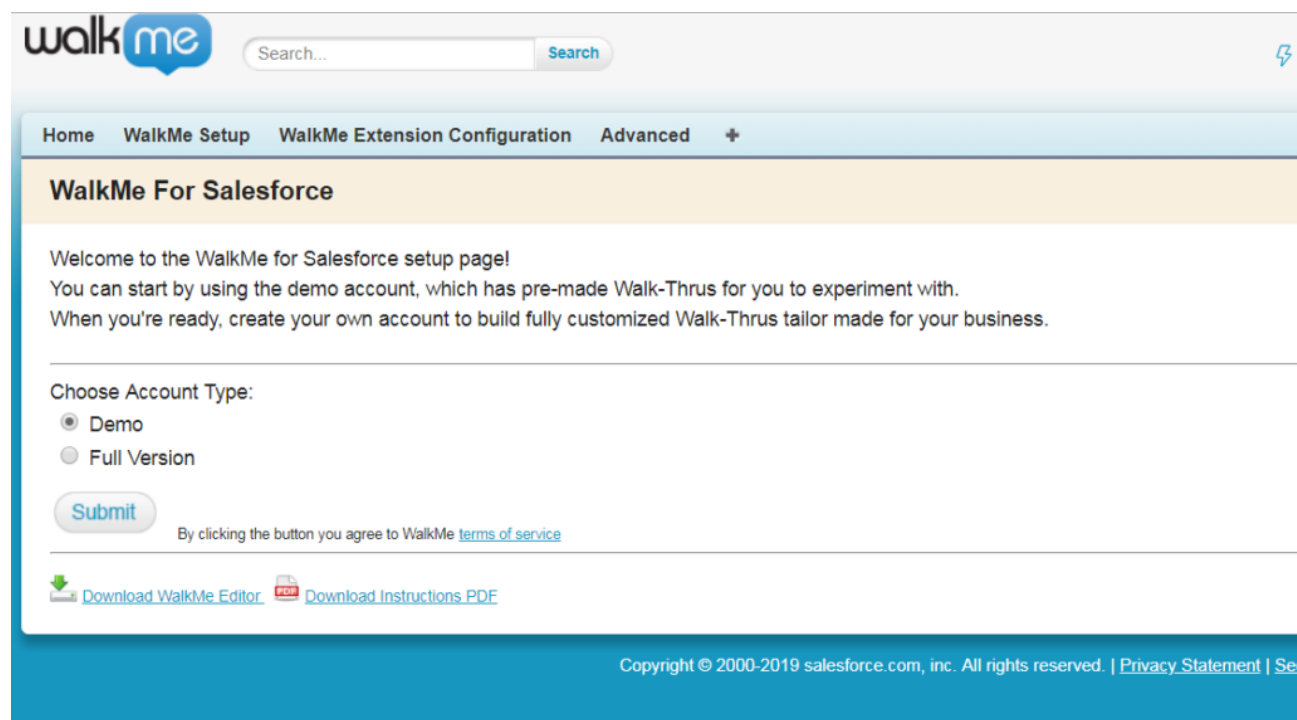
walkme

Search...
Search

Home WalkMe Setup WalkMe Extension Configuration Advanced +

WalkMe For Salesforce

Welcome to the WalkMe for Salesforce setup page!
You can start by using the demo account, which has pre-made Walk-Thrus for you to experiment with.
When you're ready, create your own account to build fully customized Walk-Thrus tailor made for your business.

Choose Account Type:
Demo
Full Version

Submit
By clicking the button you agree to WalkMe terms of service

Download WalkMe Editor
PDF Download Instructions PDF

Copyright © 2000-2019 salesforce.com, inc. All rights reserved. | Privacy Statement | Se